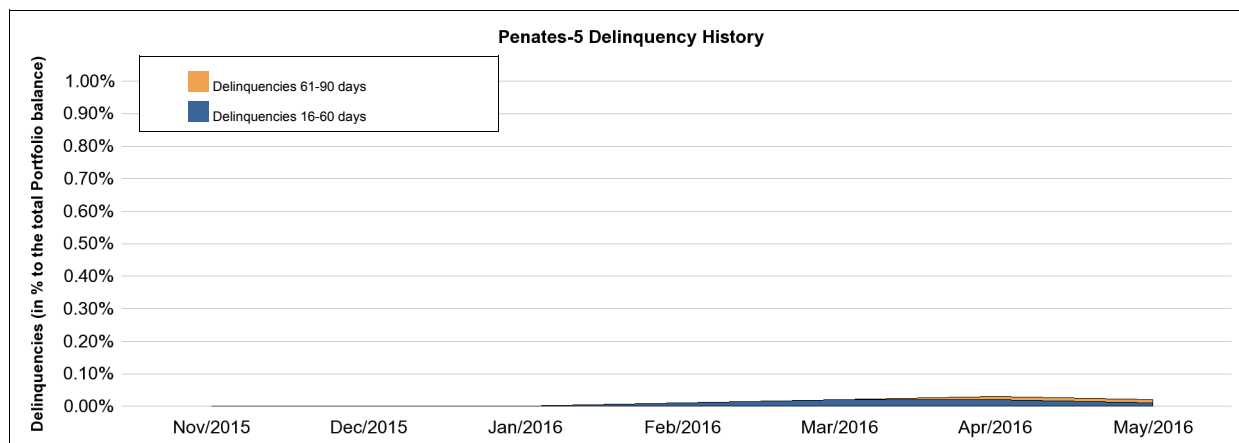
Penates-5 Delinquency History

Delinquencies 61-90 days

Delinquencies 16-60 days

Delinquencies (in % to the total Portfolio balance)

1.00%
0.90%
0.80%
0.70%
0.60%
0.50%
0.40%
0.30%
0.20%
0.10%
0.00%

Nov/2015 Dec/2015 Jan/2016 Feb/2016 Mar/2016 Apr/2016 May/2016